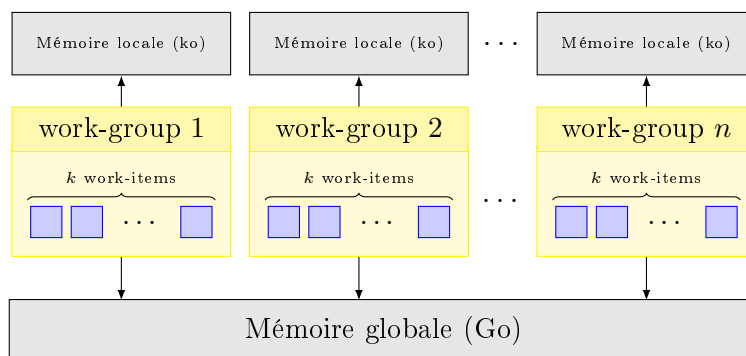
Mémoire locale (ko)

Mémoire locale (ko)

$\cdots$

Mémoire locale (ko)

work-group 1

$k$ work-items

$\cdots$

work-group 2

$k$ work-items

$\cdots$

$\cdots$

work-group $n$

$k$ work-items

$\cdots$

Mémoire globale (Go)